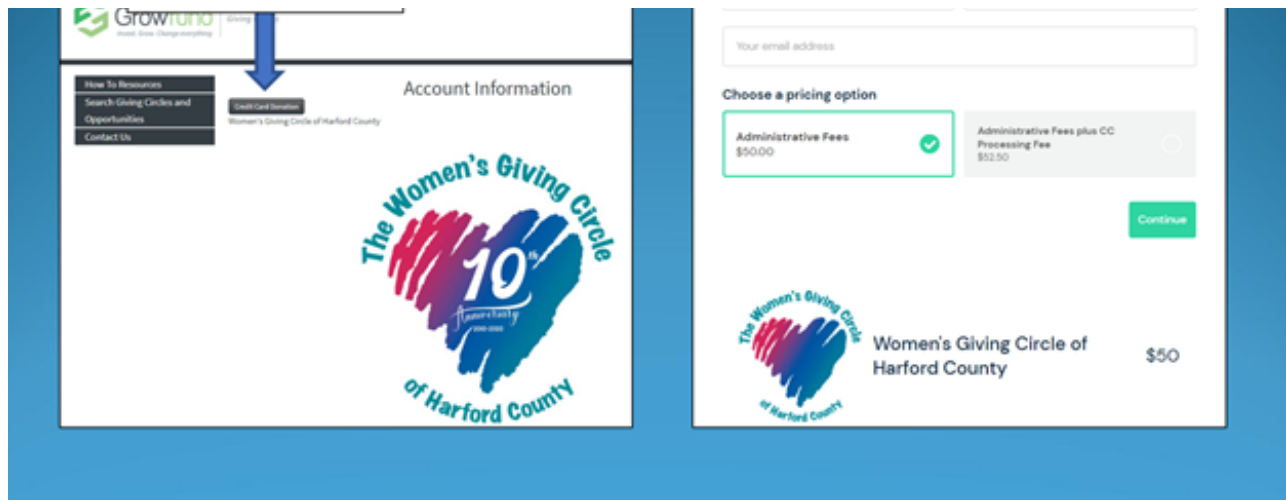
Growfund
Invest. Grow. Change everything
Giving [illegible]

How To Resources
Search Giving Circles and Opportunities
Contact Us

Credit Card Donation
Women's Giving Circle of Harford County

Account Information

The Women's Giving Circle
10th
Anniversary
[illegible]
of Harford County

Your email address

Choose a pricing option

Administrative Fees
$50.00

Administrative Fees plus CC Processing Fee
$52.50

Continue

The Women's Giving Circle
of Harford County

Women's Giving Circle of Harford County

$50